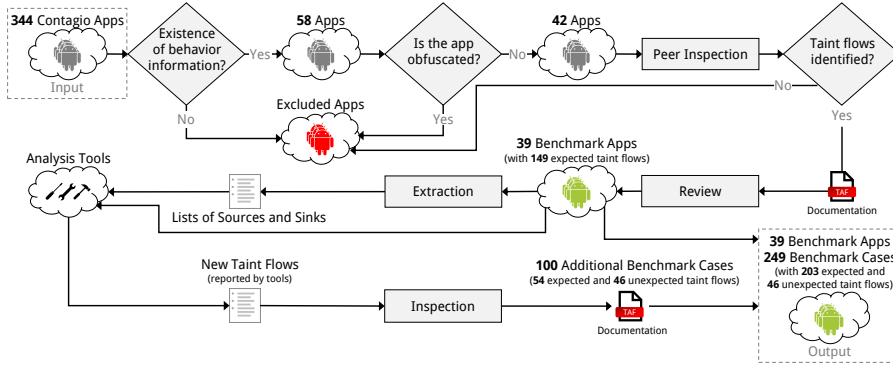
**344** Contagio Apps

Input

Existence of behavior information?

Yes

No

**58** Apps

Is the app obfuscated?

No

Yes

**42** Apps

Peer Inspection

Taint flows identified?

No

Yes

Excluded Apps

**39** Benchmark Apps
(with **149** expected taint flows)

Analysis Tools

Extraction

Review

TAF

Documentation

Lists of Sources and Sinks

**39** Benchmark Apps
**249** Benchmark Cases
(with **203** expected and **46** unexpected taint flows)

New Taint Flows
(reported by tools)

**100** Additional Benchmark Cases
(**54** expected and **46** unexpected taint flows)

Inspection

TAF

Documentation

Output